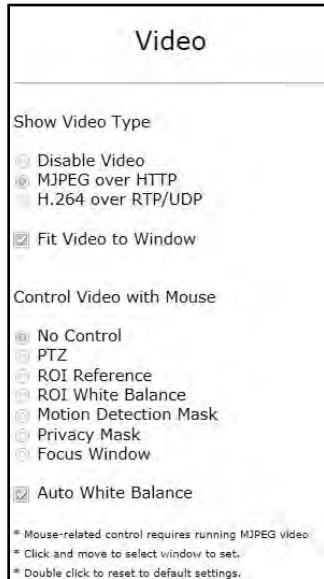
Video

Show Video Type

Disable Video
MJPEG over HTTP
H.264 over RTP/UDP

Fit Video to Window

Control Video with Mouse

No Control
PTZ
ROI Reference
ROI White Balance
Motion Detection Mask
Privacy Mask
Focus Window

Auto White Balance

* Mouse-related control requires running MJPEG video
* Click and move to select window to set.
* Double click to reset to default settings.